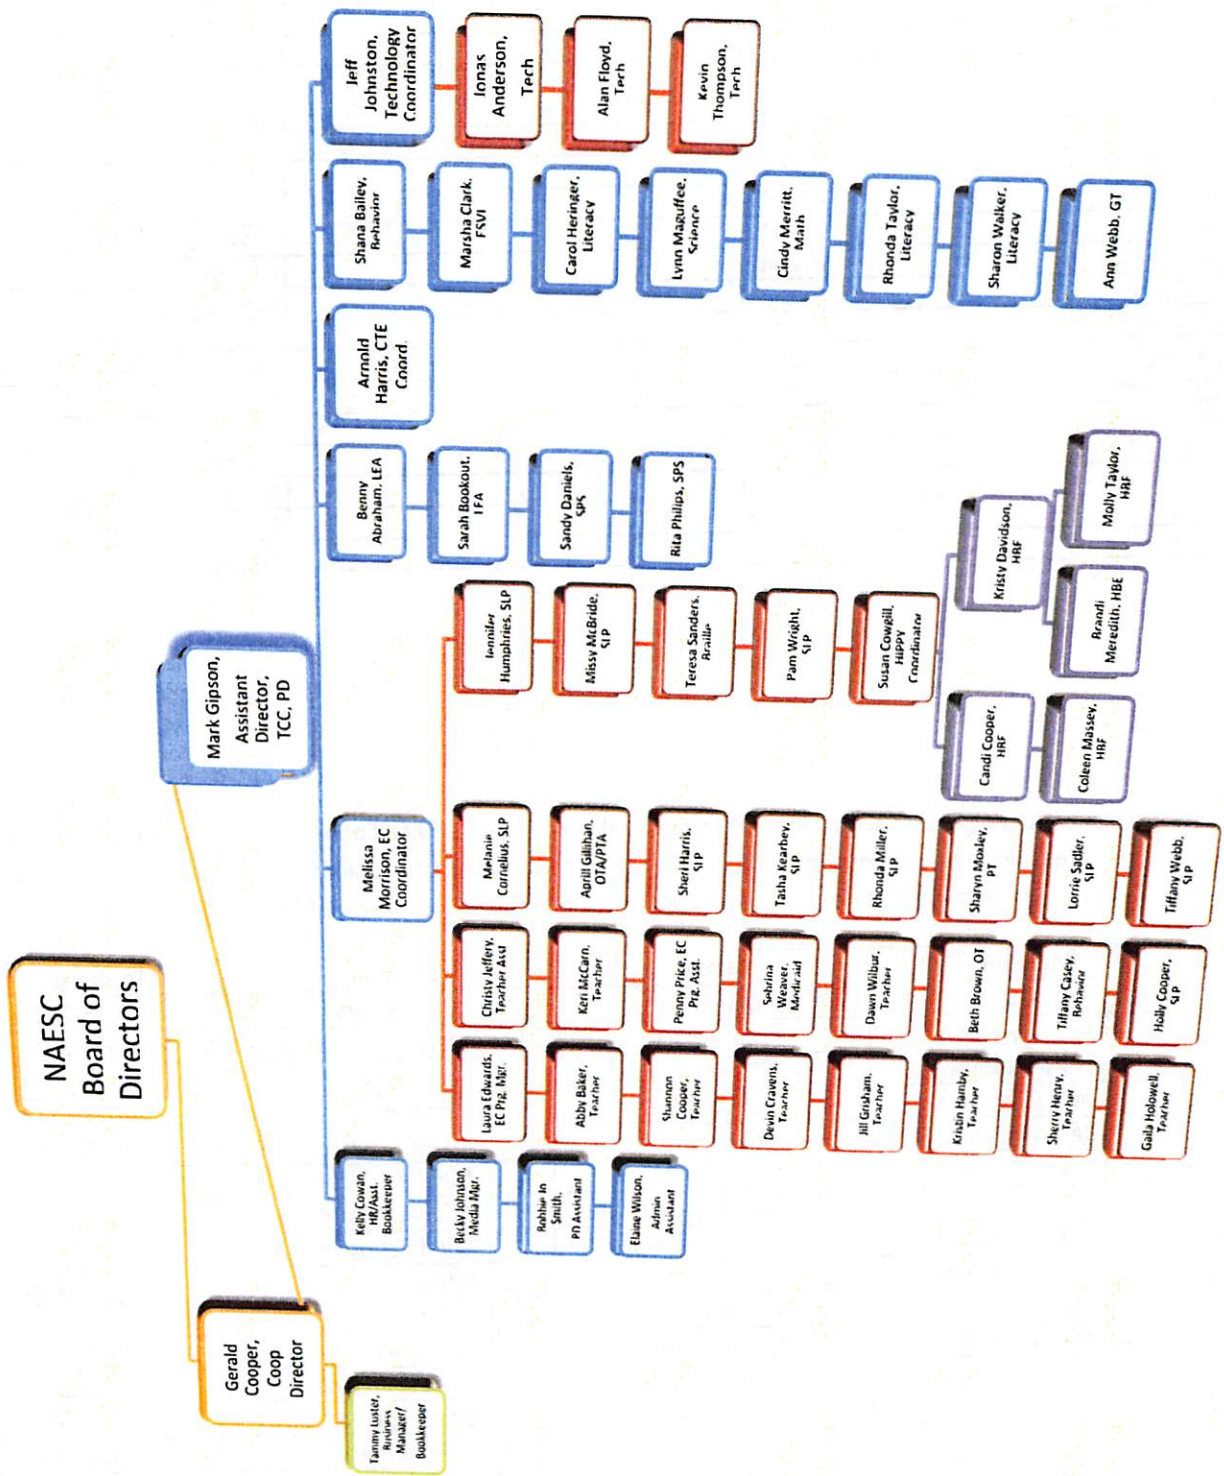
NAESC Board of Directors

Gerald Cooper, Coop Director

Tammy Luster, Business Manager/ Bookkeeper

Mark Gipson, Assistant Director, TCC, PD

Jeff Johnston, Technology Coordinator

Jonas Anderson, Tech

Alan Floyd, Tech

Kevin Thompson, Tech

Shana Bailey, Behavior

Marsha Clark, FSVI

Carol Heringer, Literacy

Lynn Maguffee, Science

Cindy Merritt, Math

Rhonda Taylor, Literacy

Sharon Walker, Literacy

Ann Webb, GT

Arnold Harris, CTE Coord

Benny Abraham, LEA

Sarah Bookout, LEA

Sandy Daniels, SPS

Rita Philips, SPS

Melissa Morrison, EC Coordinator

Jennifer Humphries, SLP

Missy McBride, SLP

Teresa Sanders, Braille

Pam Wright, SLP

Susan Cowgill, HIPPY Coordinator

Kristy Davidson, HRF

Molly Taylor, HRF

Brandi Meredith, HBE

Candi Cooper, HRF

Coleen Massey, HRF

Melanie Cornelius, SLP

April Gilihan, OTA/PTA

Sheri Harris, SLP

Tasha Kearbey, SLP

Rhonda Miller, SLP

Sharyn Mosley, PT

Lorrie Sadler, SLP

Tiffany Webb, SLP

Christy Jeffery, Teacher Asst

Keri McCarn, Teacher

Penny Price, EC Prg. Asst.

Sabrina Weaver, Medicaid

Dawn Wilbur, Teacher

Beth Brown, OT

Tiffany Casey, Behavior

Holly Cooper, SLP

Laura Edwards, EC Prg. Mgr.

Abby Baker, Teacher

Shannon Cooper, Teacher

Devin Cravens, Teacher

Jill Grisham, Teacher

Kristin Hamby, Teacher

Sherry Henry, Teacher

Gaila Holowell, Teacher

Kelly Cowan, HR/Asst. Bookkeeper

Becky Johnson, Media Mgr.

Robbie Jo Smith, PD Assistant

Elaine Wilson, Admin Assistant